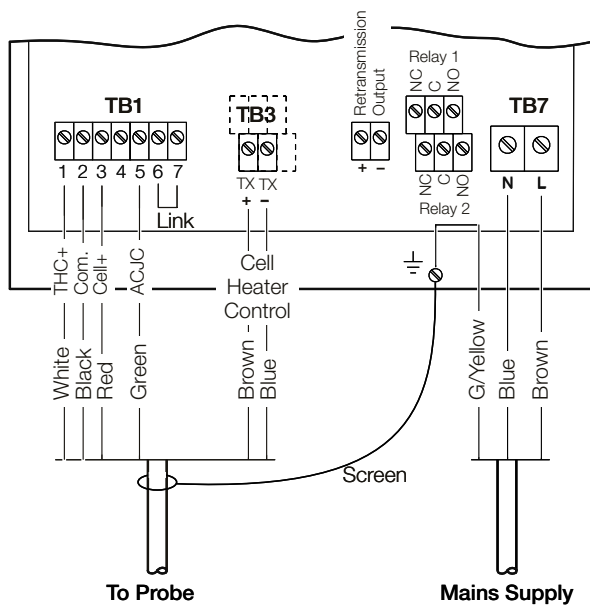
TB1

1 2 3 4 5 6 7

Link

THC+ Com. Cell+ ACJC

White Black Red Green

TB3

TX TX
+ –

Cell
Heater
Control

Brown Blue

Retransmission Output
+ –

Relay 1
NC C NO

NC C NO
Relay 2

TB7
N L

G/Yellow Blue Brown

Screen

To Probe

Mains Supply